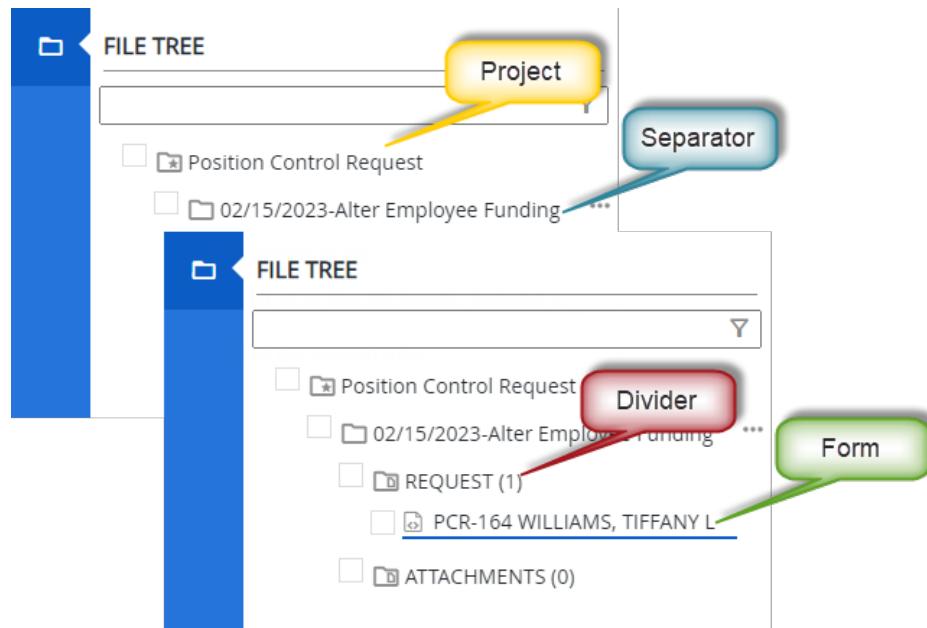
FILE TREE

Project

Separator

Position Control Request

02/15/2023-Alter Employee Funding

FILE TREE

Position Control Request

Divider

02/15/2023-Alter Employ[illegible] Funding

Form

REQUEST (1)

PCR-164 WILLIAMS, TIFFANY L

ATTACHMENTS (0)